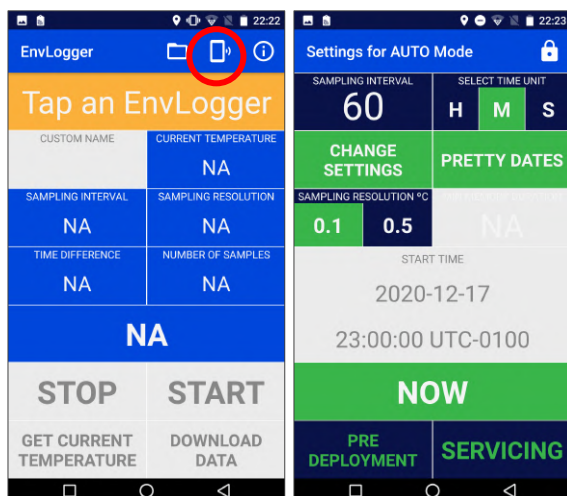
22:22

EnvLogger

Tap an EnvLogger

CUSTOM NAME

CURRENT TEMPERATURE

NA

SAMPLING INTERVAL

NA

SAMPLING RESOLUTION

NA

TIME DIFFERENCE

NA

NUMBER OF SAMPLES

NA

NA

STOP

START

GET CURRENT TEMPERATURE

DOWNLOAD DATA

22:23

Settings for AUTO Mode

SAMPLING INTERVAL

60

SELECT TIME UNIT

H

M

S

CHANGE SETTINGS

PRETTY DATES

SAMPLING RESOLUTION ºC

0.1

0.5

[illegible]

NA

START TIME

2020-12-17

23:00:00 UTC-0100

NOW

PRE DEPLOYMENT

SERVICING